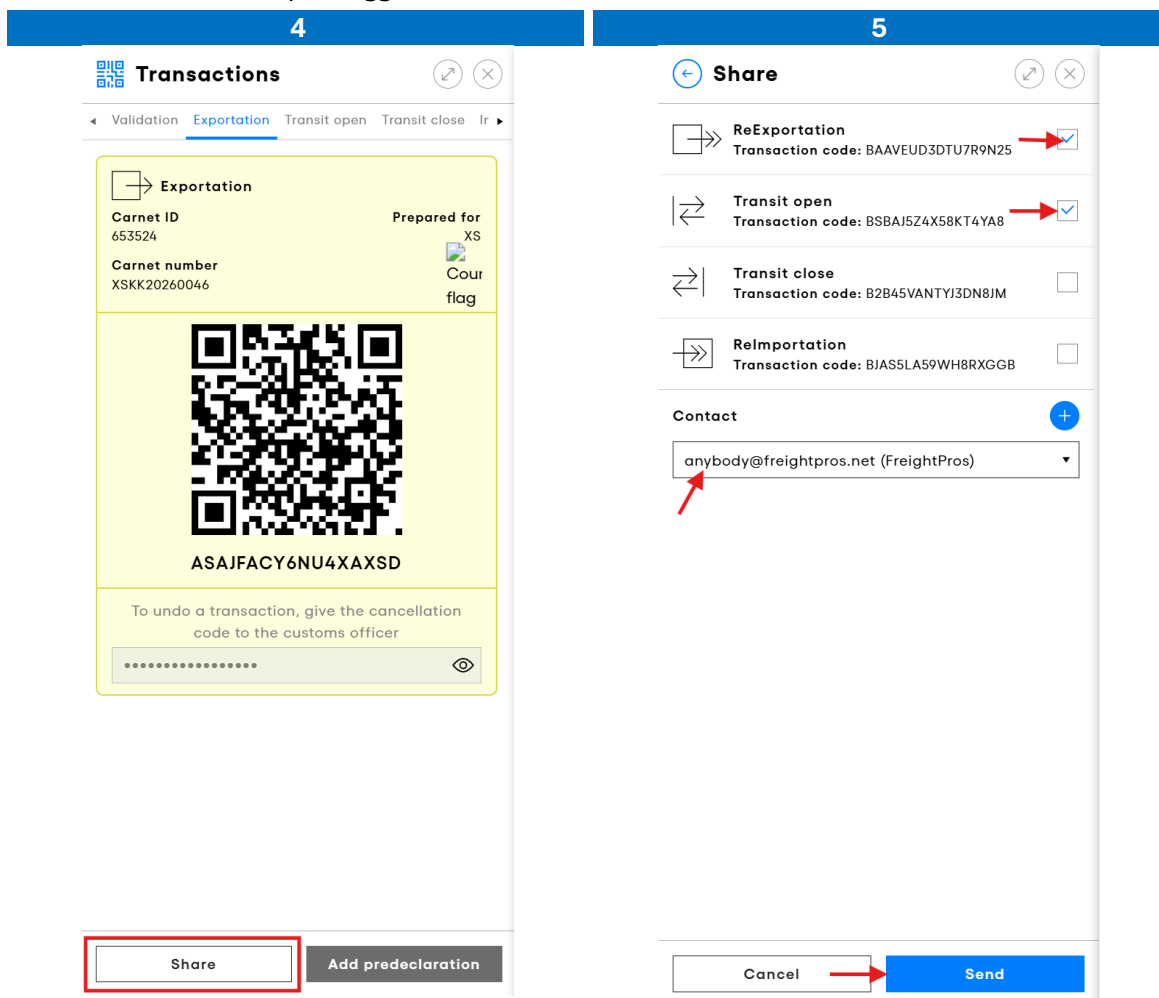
4

Transactions

Validation Exportation Transit open Transit close Ir

Exportation

Carnet ID
653524

Prepared for
XS
Cour
flag

Carnet number
XSKK20260046

ASAJFACY6NU4XAXSD

To undo a transaction, give the cancellation code to the customs officer

•••••••••••••••••

Share

Add predeclaration

5

Share

ReExportation
Transaction code: BAAVEUD3DTU7R9N25

Transit open
Transaction code: BSBAJ5Z4X58KT4YA8

Transit close
Transaction code: B2B45VANTYJ3DN8JM

ReImportation
Transaction code: BJAS5LA59WH8RXGGB

Contact

anybody@freightpros.net (FreightPros)

Cancel

Send